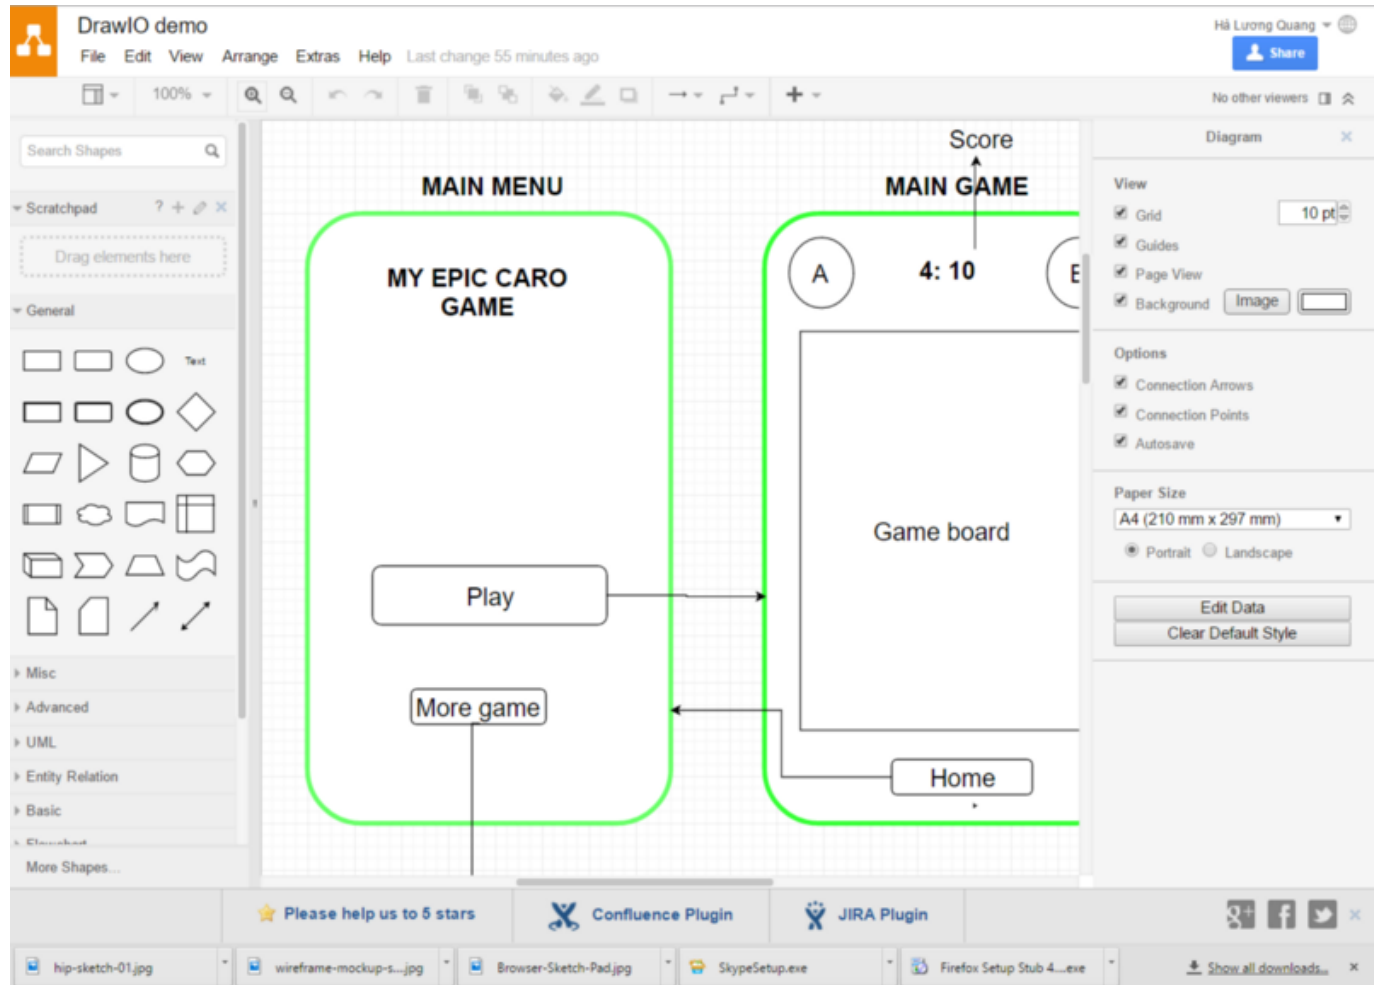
DrawIO demo
File Edit View Arrange Extras Help Last change 55 minutes ago
Hà Lương Quang
Share
100%
No other viewers
Search Shapes
Scratchpad
Drag elements here
General
Text
Misc
Advanced
UML
Entity Relation
Basic
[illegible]
More Shapes...
Score
MAIN MENU
MAIN GAME
MY EPIC CARO GAME
A
4: 10
B
Game board
Play
More game
Home
Diagram
View
Grid
10 pt
Guides
Page View
Background
Image
Options
Connection Arrows
Connection Points
Autosave
Paper Size
A4 (210 mm x 297 mm)
Portrait
Landscape
Edit Data
Clear Default Style
Please help us to 5 stars
Confluence Plugin
JIRA Plugin
hip-sketch-01.jpg
wireframe-mockup-s....jpg
Browser-Sketch-Pad.jpg
SkypeSetup.exe
Firefox Setup Stub 4....exe
Show all downloads...